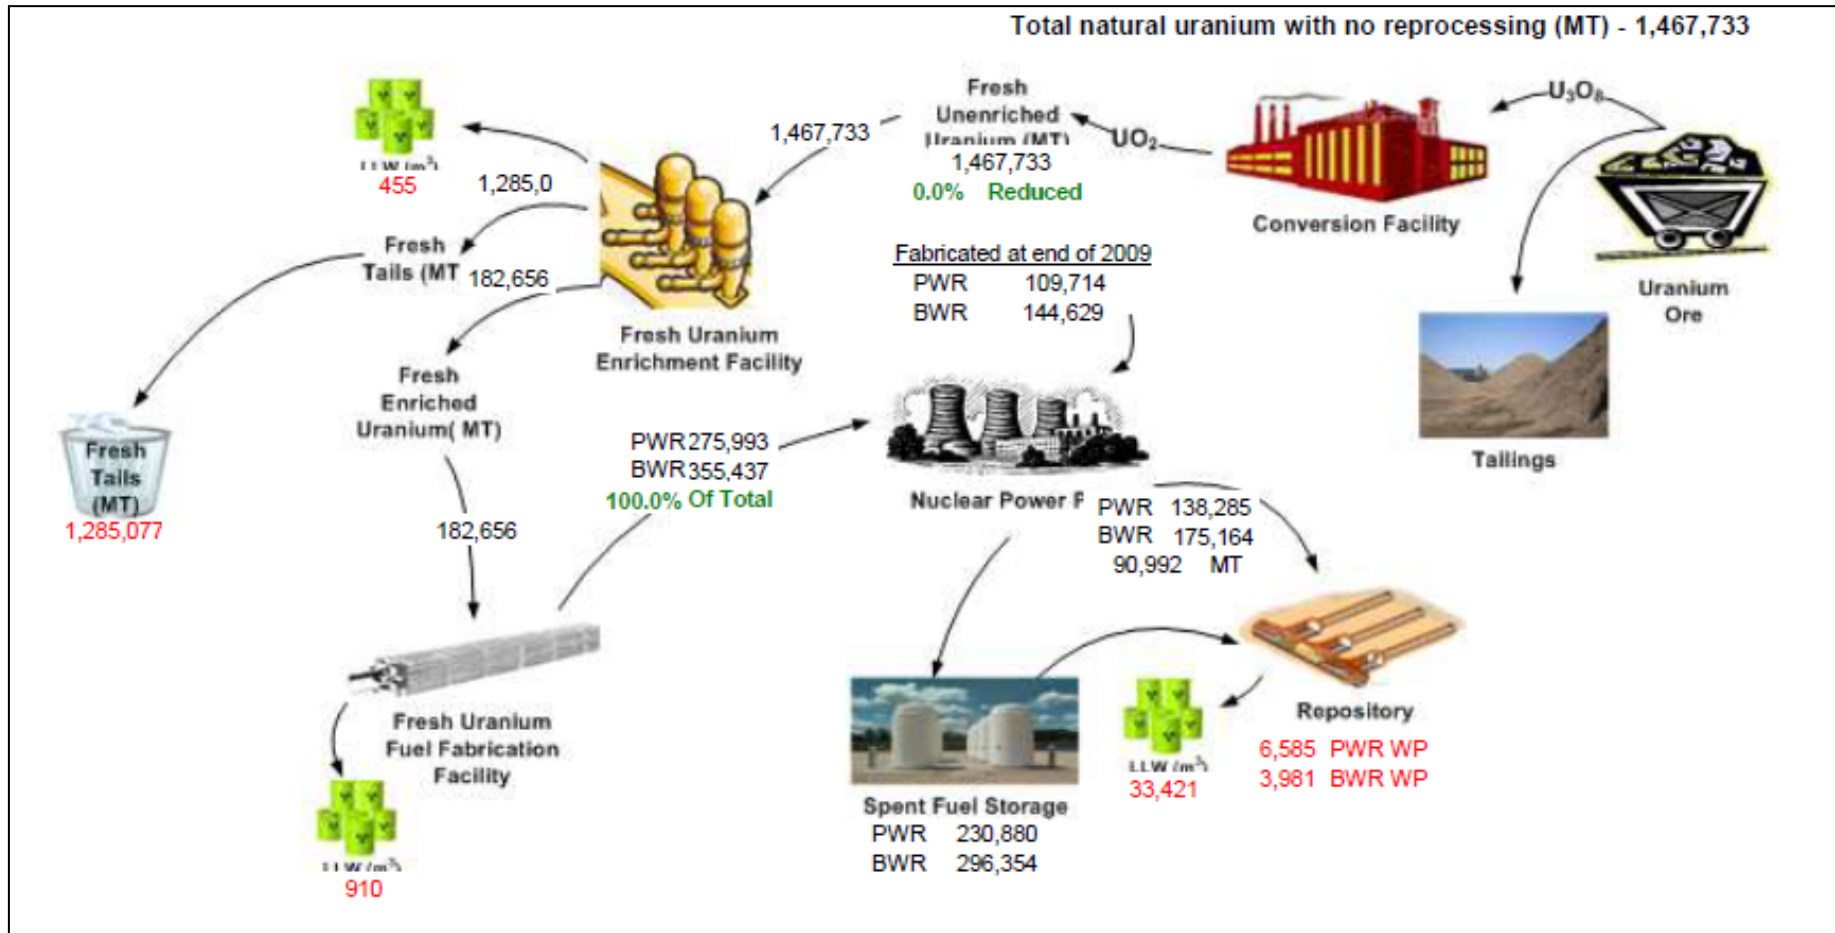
Total natural uranium with no reprocessing (MT) - 1,467,733

$U_3O_8$

Fresh Unenriched Uranium (MT)
1,467,733
0.0% Reduced

$UO_2$

Conversion Facility

Uranium Ore

Tailings

1,467,733

LLW (m³)
455

1,285,0

Fresh Tails (MT
182,656

Fresh Uranium Enrichment Facility

Fresh Tails (MT)
1,285,077

Fresh Enriched Uranium( MT)

182,656

Fabricated at end of 2009
PWR 109,714
BWR 144,629

PWR 275,993
BWR 355,437
100.0% Of Total

Nuclear Power F

PWR 138,285
BWR 175,164
90,992 MT

Fresh Uranium Fuel Fabrication Facility

LLW (m³)
910

Spent Fuel Storage
PWR 230,880
BWR 296,354

LLW (m³)
33,421

Repository
6,585 PWR WP
3,981 BWR WP